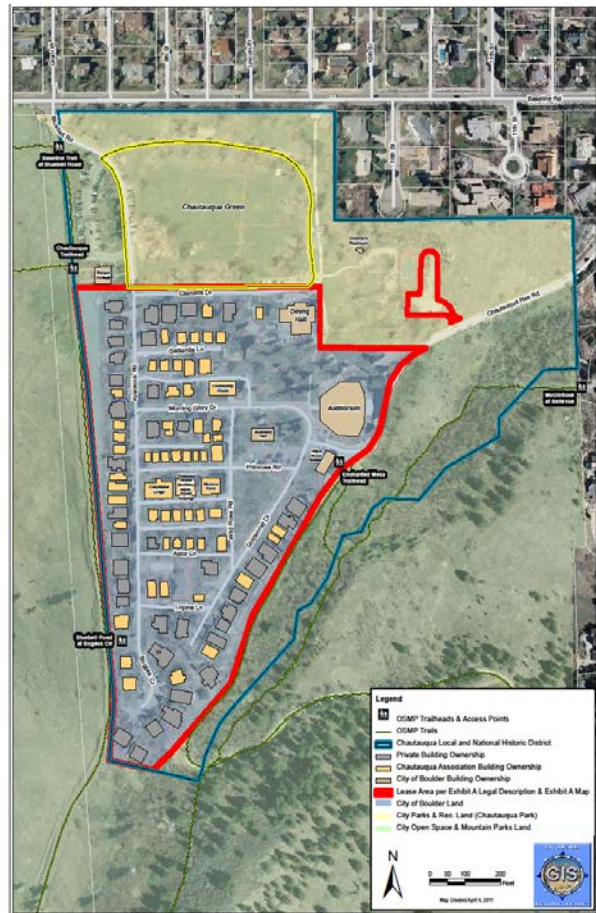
Baseline Rd

Baseline Trail at Bluebell Road

Chautauqua Green

Chautauqua Trailhead

Clematis Dr

Dining Hall

Chautauqua Res Rd

Columbine Ln

Morning Glory Dr

Auditorium

McClintock at Bellevue

Primrose Rd

Enchanted Mesa Trailhead

Kinnikinic Rd

Aster Ln

Lupine Ln

Bluebell Road at Bluebell Ctr

Legend
OSMP Trailheads & Access Points
OSMP Trails
Chautauqua Local and National Historic District
Private Building Ownership
Chautauqua Association Building Ownership
City of Boulder Building Ownership
Lease Area per Exhibit A Legal Description & Exhibit A Map
City of Boulder Land
City Parks & Rec. Land (Chautauqua Park)
City Open Space & Mountain Parks Land

N

0 50 100 200 Feet

GIS

Map Created April 6, 2011